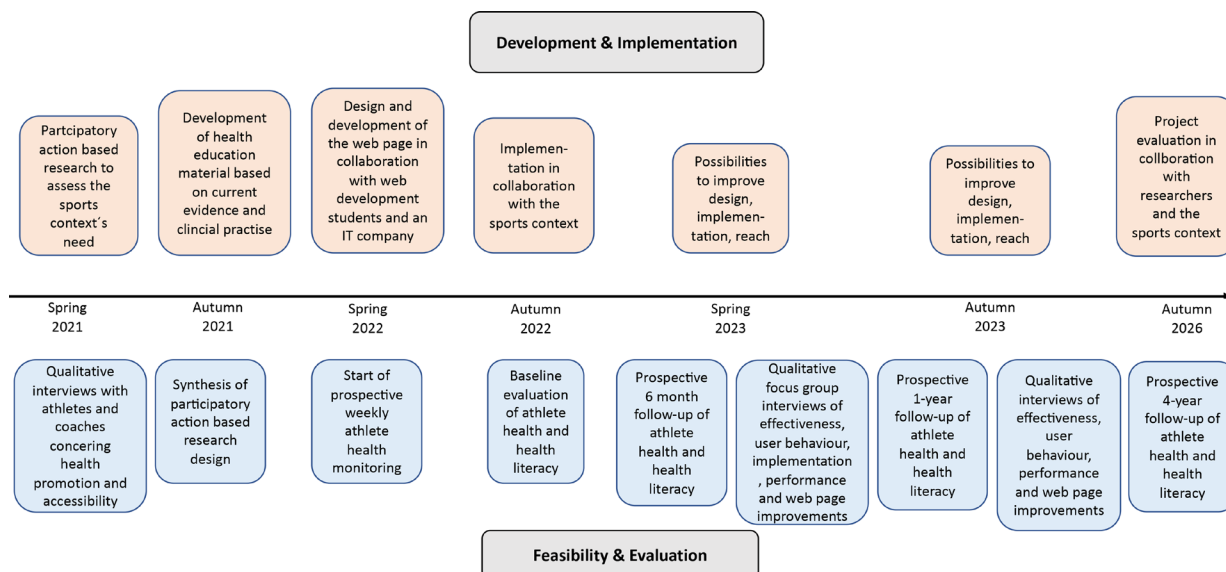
Development & Implementation

Partcipatory action based research to assess the sports context´s need

Development of health education material based on current evidence and clincial practise

Design and development of the web page in collaboration with web development students and an IT company

Implementation in collaboration with the sports context

Possibilities to improve design, implementation, reach

Possibilities to improve design, implementation, reach

Project evaluation in collboration with researchers and the sports context

Spring 2021

Autumn 2021

Spring 2022

Autumn 2022

Spring 2023

Autumn 2023

Autumn 2026

Qualitative interviews with athletes and coaches concering health promotion and accessibility

Synthesis of participatory action based research design

Start of prospective weekly athlete health monitoring

Baseline evaluation of athlete health and health literacy

Prospective 6 month follow-up of athlete health and health literacy

Qualitative focus group interviews of effectiveness, user behaviour, implementation , performance and web page improvements

Prospective 1-year follow-up of athlete health and health literacy

Qualitative interviews of effectiveness, user behaviour, performance and web page improvements

Prospective 4-year follow-up of athlete health and health literacy

Feasibility & Evaluation